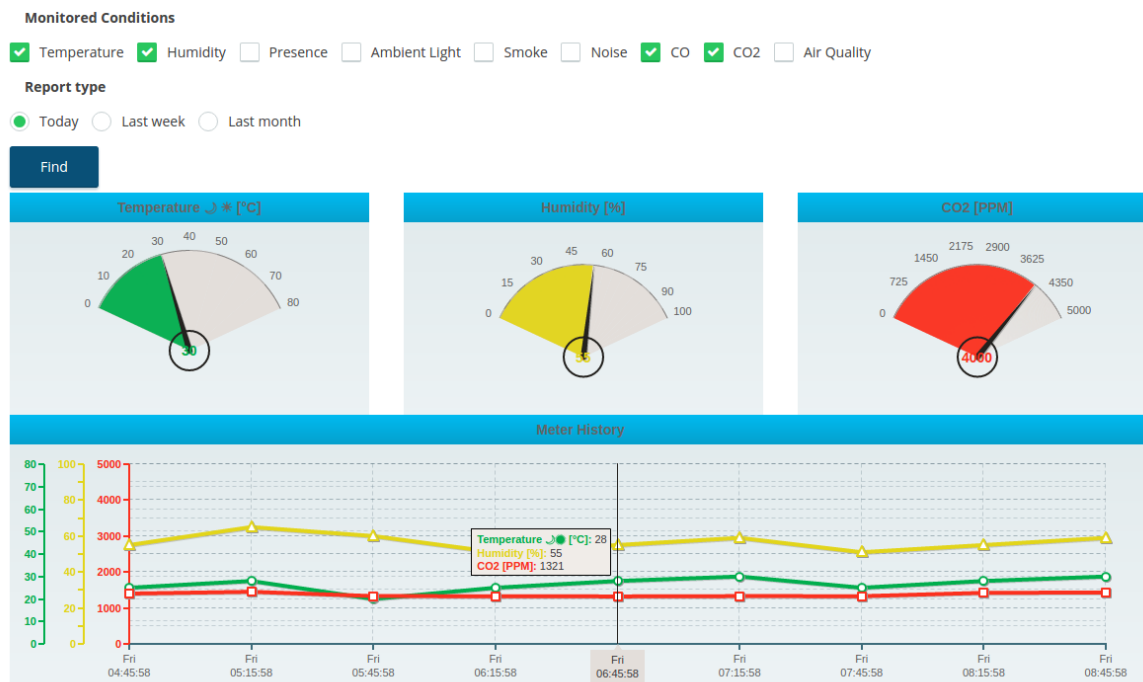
Monitored Conditions

Temperature Humidity Presence Ambient Light Smoke Noise CO CO2 Air Quality

Report type

Today Last week Last month

Find

Temperature ☽☀ [°C]

0 10 20 30 40 50 60 70 80

30

Humidity [%]

0 15 30 45 60 75 90 100

55

CO2 [PPM]

0 725 1450 2175 2900 3625 4350 5000

4000

Meter History

80 70 60 50 40 30 20 10 0

100 80 60 40 20 0

5000 4000 3000 2000 1000 0

Temperature ☽☀ [°C]: 28
Humidity [%]: 55
CO2 [PPM]: 1321

Fri 04:45:58 Fri 05:15:58 Fri 05:45:58 Fri 06:15:58 Fri 06:45:58 Fri 07:15:58 Fri 07:45:58 Fri 08:15:58 Fri 08:45:58